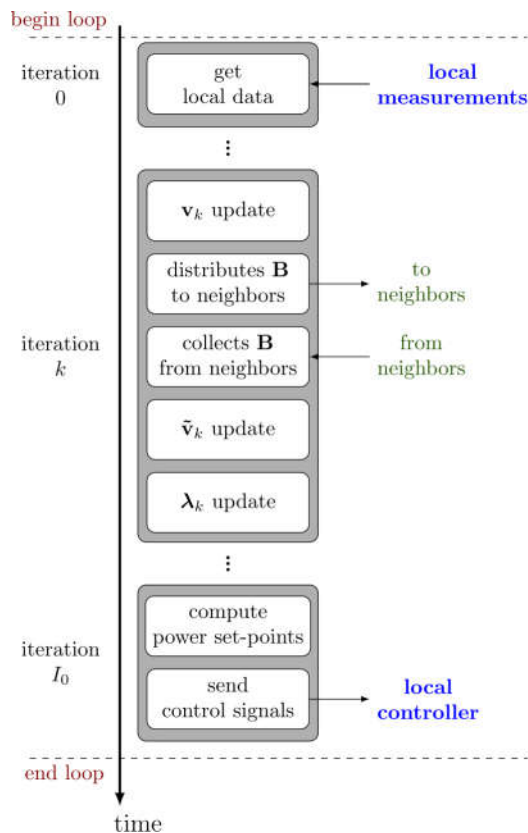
begin loop

iteration 0

get local data

local measurements

⋮

$\mathbf{v}_k$ update

distributes $\mathbf{B}$ to neighbors

to neighbors

iteration $k$

collects $\mathbf{B}$ from neighbors

from neighbors

$\tilde{\mathbf{v}}_k$ update

$\boldsymbol{\lambda}_k$ update

⋮

compute power set-points

iteration $I_0$

send control signals

local controller

end loop

time